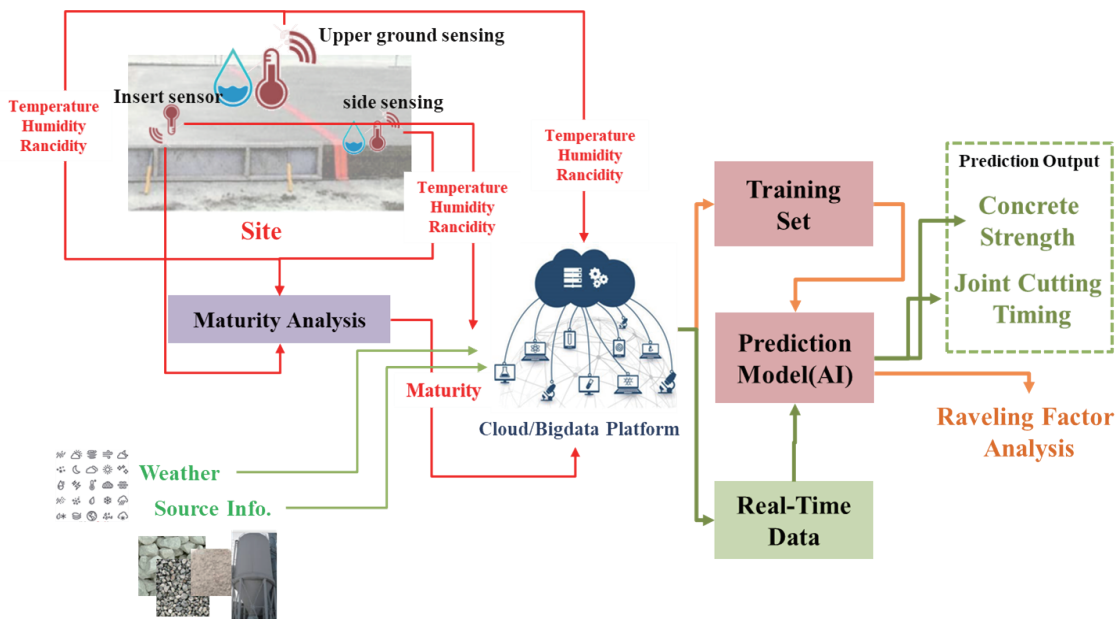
Upper ground sensing

Temperature
Humidity
Rancidity

Insert sensor

side sensing

Temperature
Humidity
Rancidity

Temperature
Humidity
Rancidity

Site

Maturity Analysis

Maturity

Cloud/Bigdata Platform

Weather

Source Info.

Training Set

Prediction Model(AI)

Real-Time Data

Prediction Output

Concrete Strength

Joint Cutting Timing

Raveling Factor Analysis